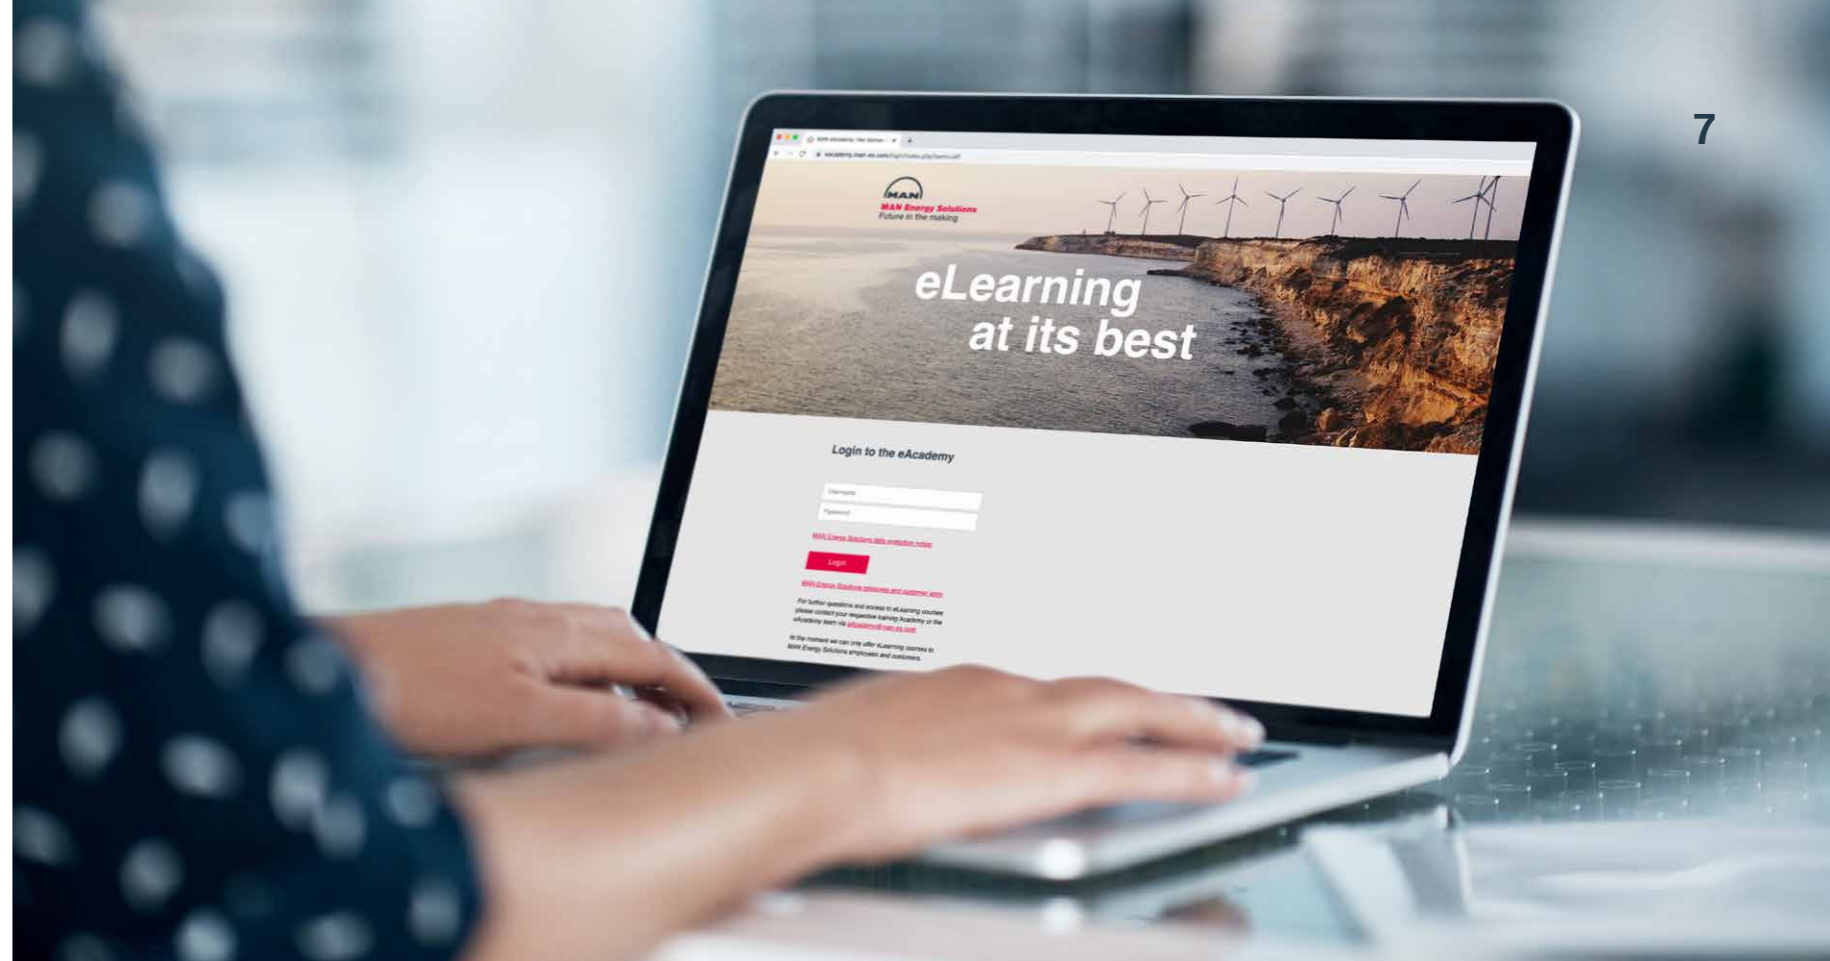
7

MAN
MAN Energy Solutions
Future in the making

eLearning
at its best

Login to the eAcademy

Username
Password

MAN Energy Solutions data protection notes

Login

MAN Energy Solutions employee and customer login

For further questions and access to eLearning courses please contact your respective training Academy or the eAcademy team via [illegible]

At the moment we can only offer eLearning courses to MAN Energy Solutions employees and customers.